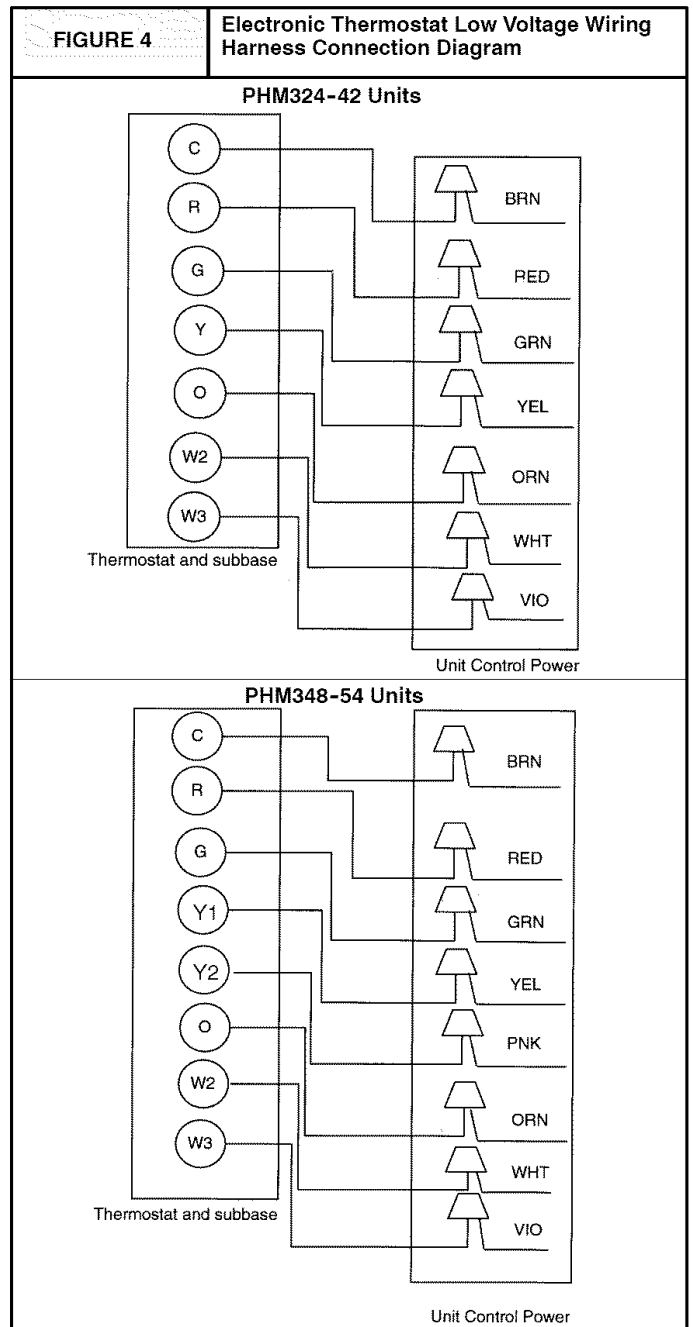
FIGURE 4

Electronic Thermostat Low Voltage Wiring Harness Connection Diagram

PHM324-42 Units

C
R
G
Y
O
W2
W3

Thermostat and subbase

BRN
RED
GRN
YEL
ORN
WHT
VIO

Unit Control Power

PHM348-54 Units

C
R
G
Y1
Y2
O
W2
W3

Thermostat and subbase

BRN
RED
GRN
YEL
PNK
ORN
WHT
VIO

Unit Control Power